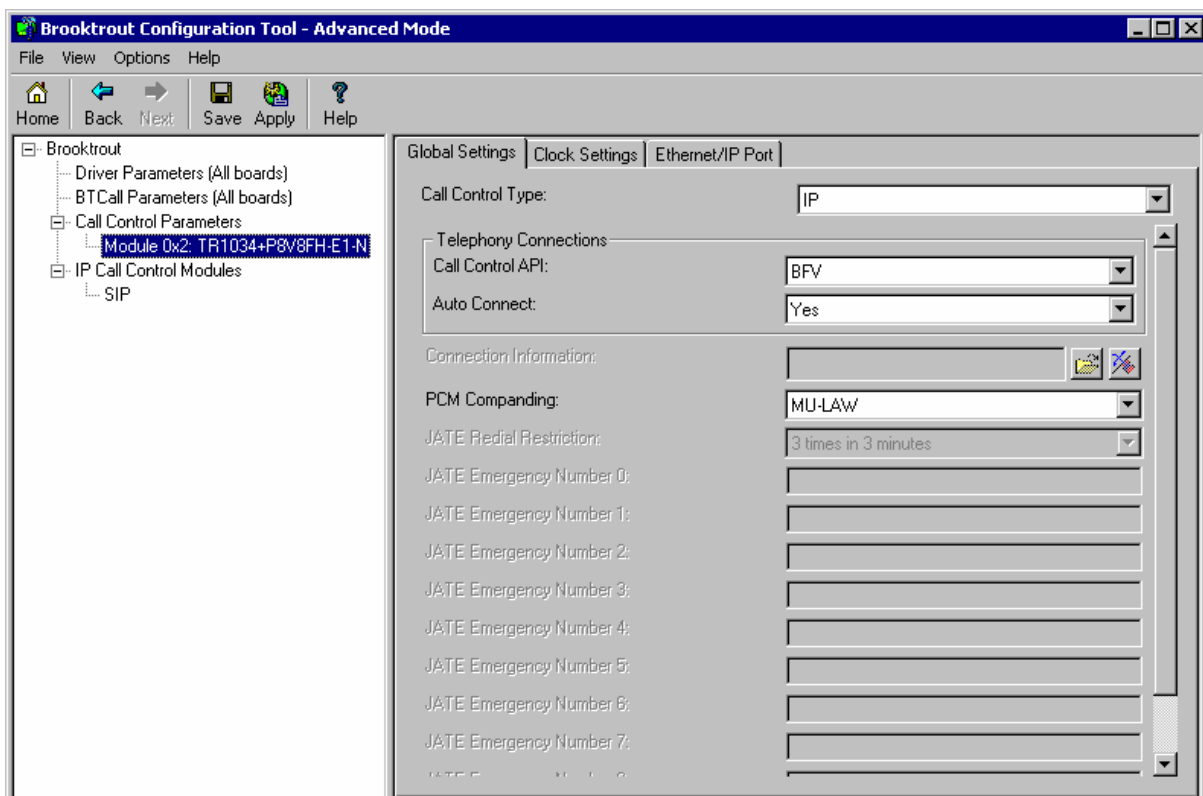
Brooktrout Configuration Tool - Advanced Mode

File View Options Help

Home Back Next Save Apply Help

Brooktrout
Driver Parameters (All boards)
BTCall Parameters (All boards)
Call Control Parameters
Module 0x2: TR1034+P8V8FH-E1-N
IP Call Control Modules
SIP

Global Settings | Clock Settings | Ethernet/IP Port

Call Control Type: IP

Telephony Connections
Call Control API: BFV
Auto Connect: Yes

Connection Information:

PCM Companding: MU-LAW

JATE Redial Restriction: 3 times in 3 minutes

JATE Emergency Number 0:
JATE Emergency Number 1:
JATE Emergency Number 2:
JATE Emergency Number 3:
JATE Emergency Number 4:
JATE Emergency Number 5:
JATE Emergency Number 6:
JATE Emergency Number 7:
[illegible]